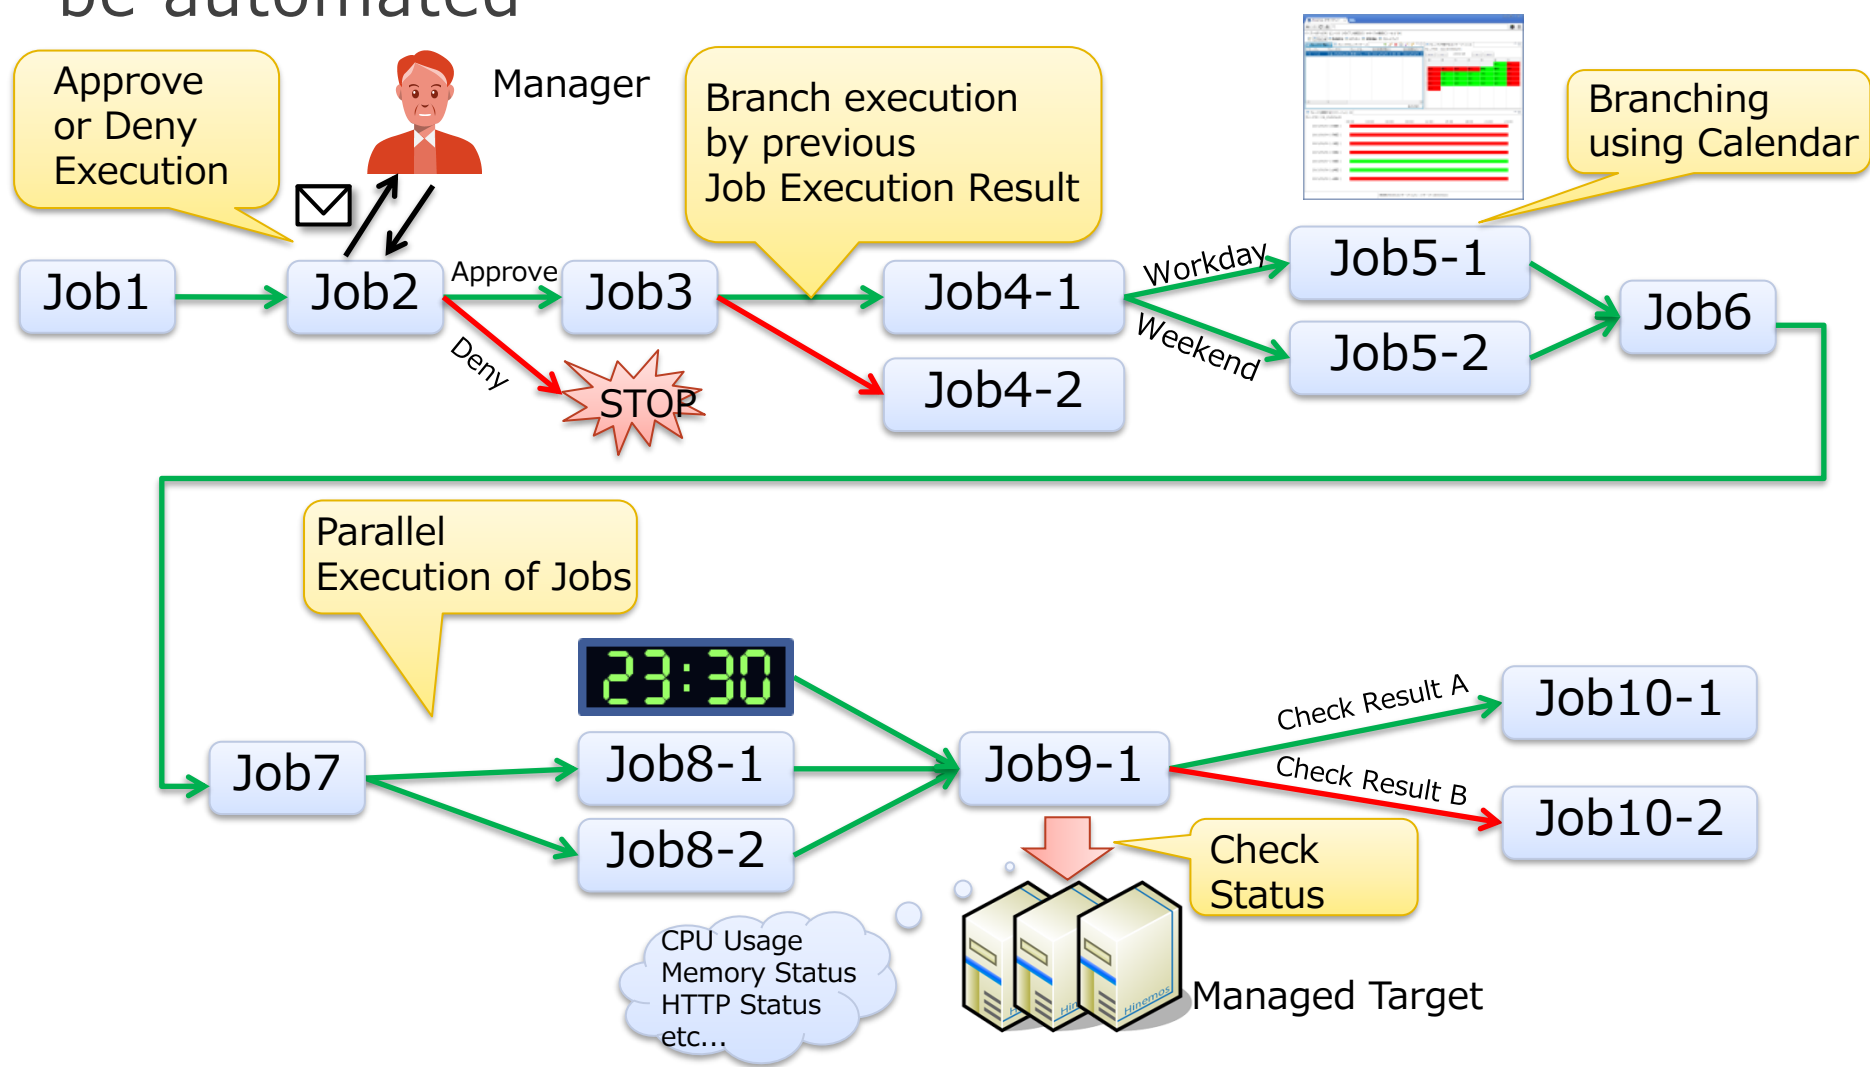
be automated

Approve or Deny Execution

Manager

Branch execution by previous Job Execution Result

Branching using Calendar

Job1

Job2

Approve

Job3

Job4-1

Workday

Job5-1

Job6

Deny

STOP

Job4-2

Weekend

Job5-2

Parallel Execution of Jobs

23:30

Job7

Job8-1

Job8-2

Job9-1

Check Result A

Job10-1

Check Result B

Job10-2

Check Status

CPU Usage
Memory Status
HTTP Status
etc...

Managed Target